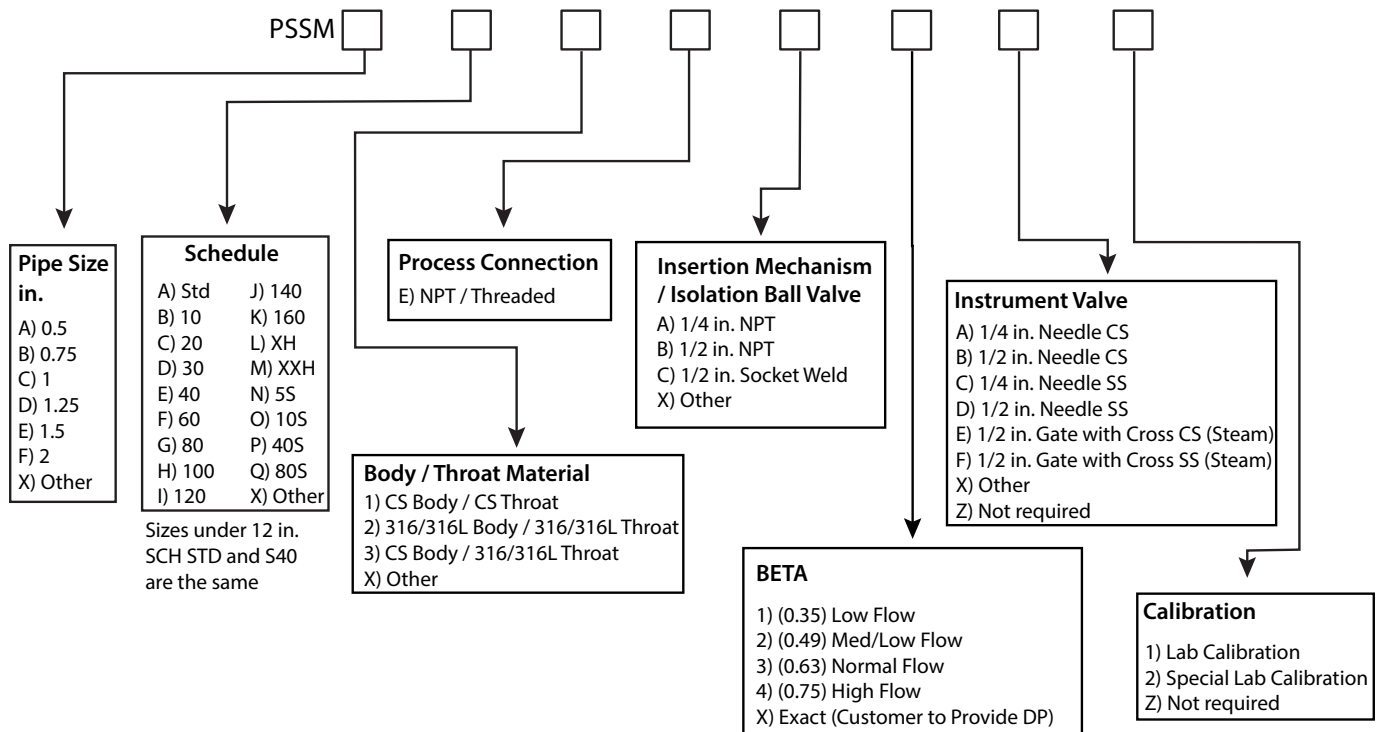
PSSM

Pipe Size in.
A) 0.5
B) 0.75
C) 1
D) 1.25
E) 1.5
F) 2
X) Other

Schedule
A) Std
B) 10
C) 20
D) 30
E) 40
F) 60
G) 80
H) 100
I) 120
J) 140
K) 160
L) XH
M) XXH
N) 5S
O) 10S
P) 40S
Q) 80S
X) Other

Sizes under 12 in. SCH STD and S40 are the same

Process Connection
E) NPT / Threaded

Body / Throat Material
1) CS Body / CS Throat
2) 316/316L Body / 316/316L Throat
3) CS Body / 316/316L Throat
X) Other

Insertion Mechanism / Isolation Ball Valve
A) 1/4 in. NPT
B) 1/2 in. NPT
C) 1/2 in. Socket Weld
X) Other

BETA
1) (0.35) Low Flow
2) (0.49) Med/Low Flow
3) (0.63) Normal Flow
4) (0.75) High Flow
X) Exact (Customer to Provide DP)

Instrument Valve
A) 1/4 in. Needle CS
B) 1/2 in. Needle CS
C) 1/4 in. Needle SS
D) 1/2 in. Needle SS
E) 1/2 in. Gate with Cross CS (Steam)
F) 1/2 in. Gate with Cross SS (Steam)
X) Other
Z) Not required

Calibration
1) Lab Calibration
2) Special Lab Calibration
Z) Not required